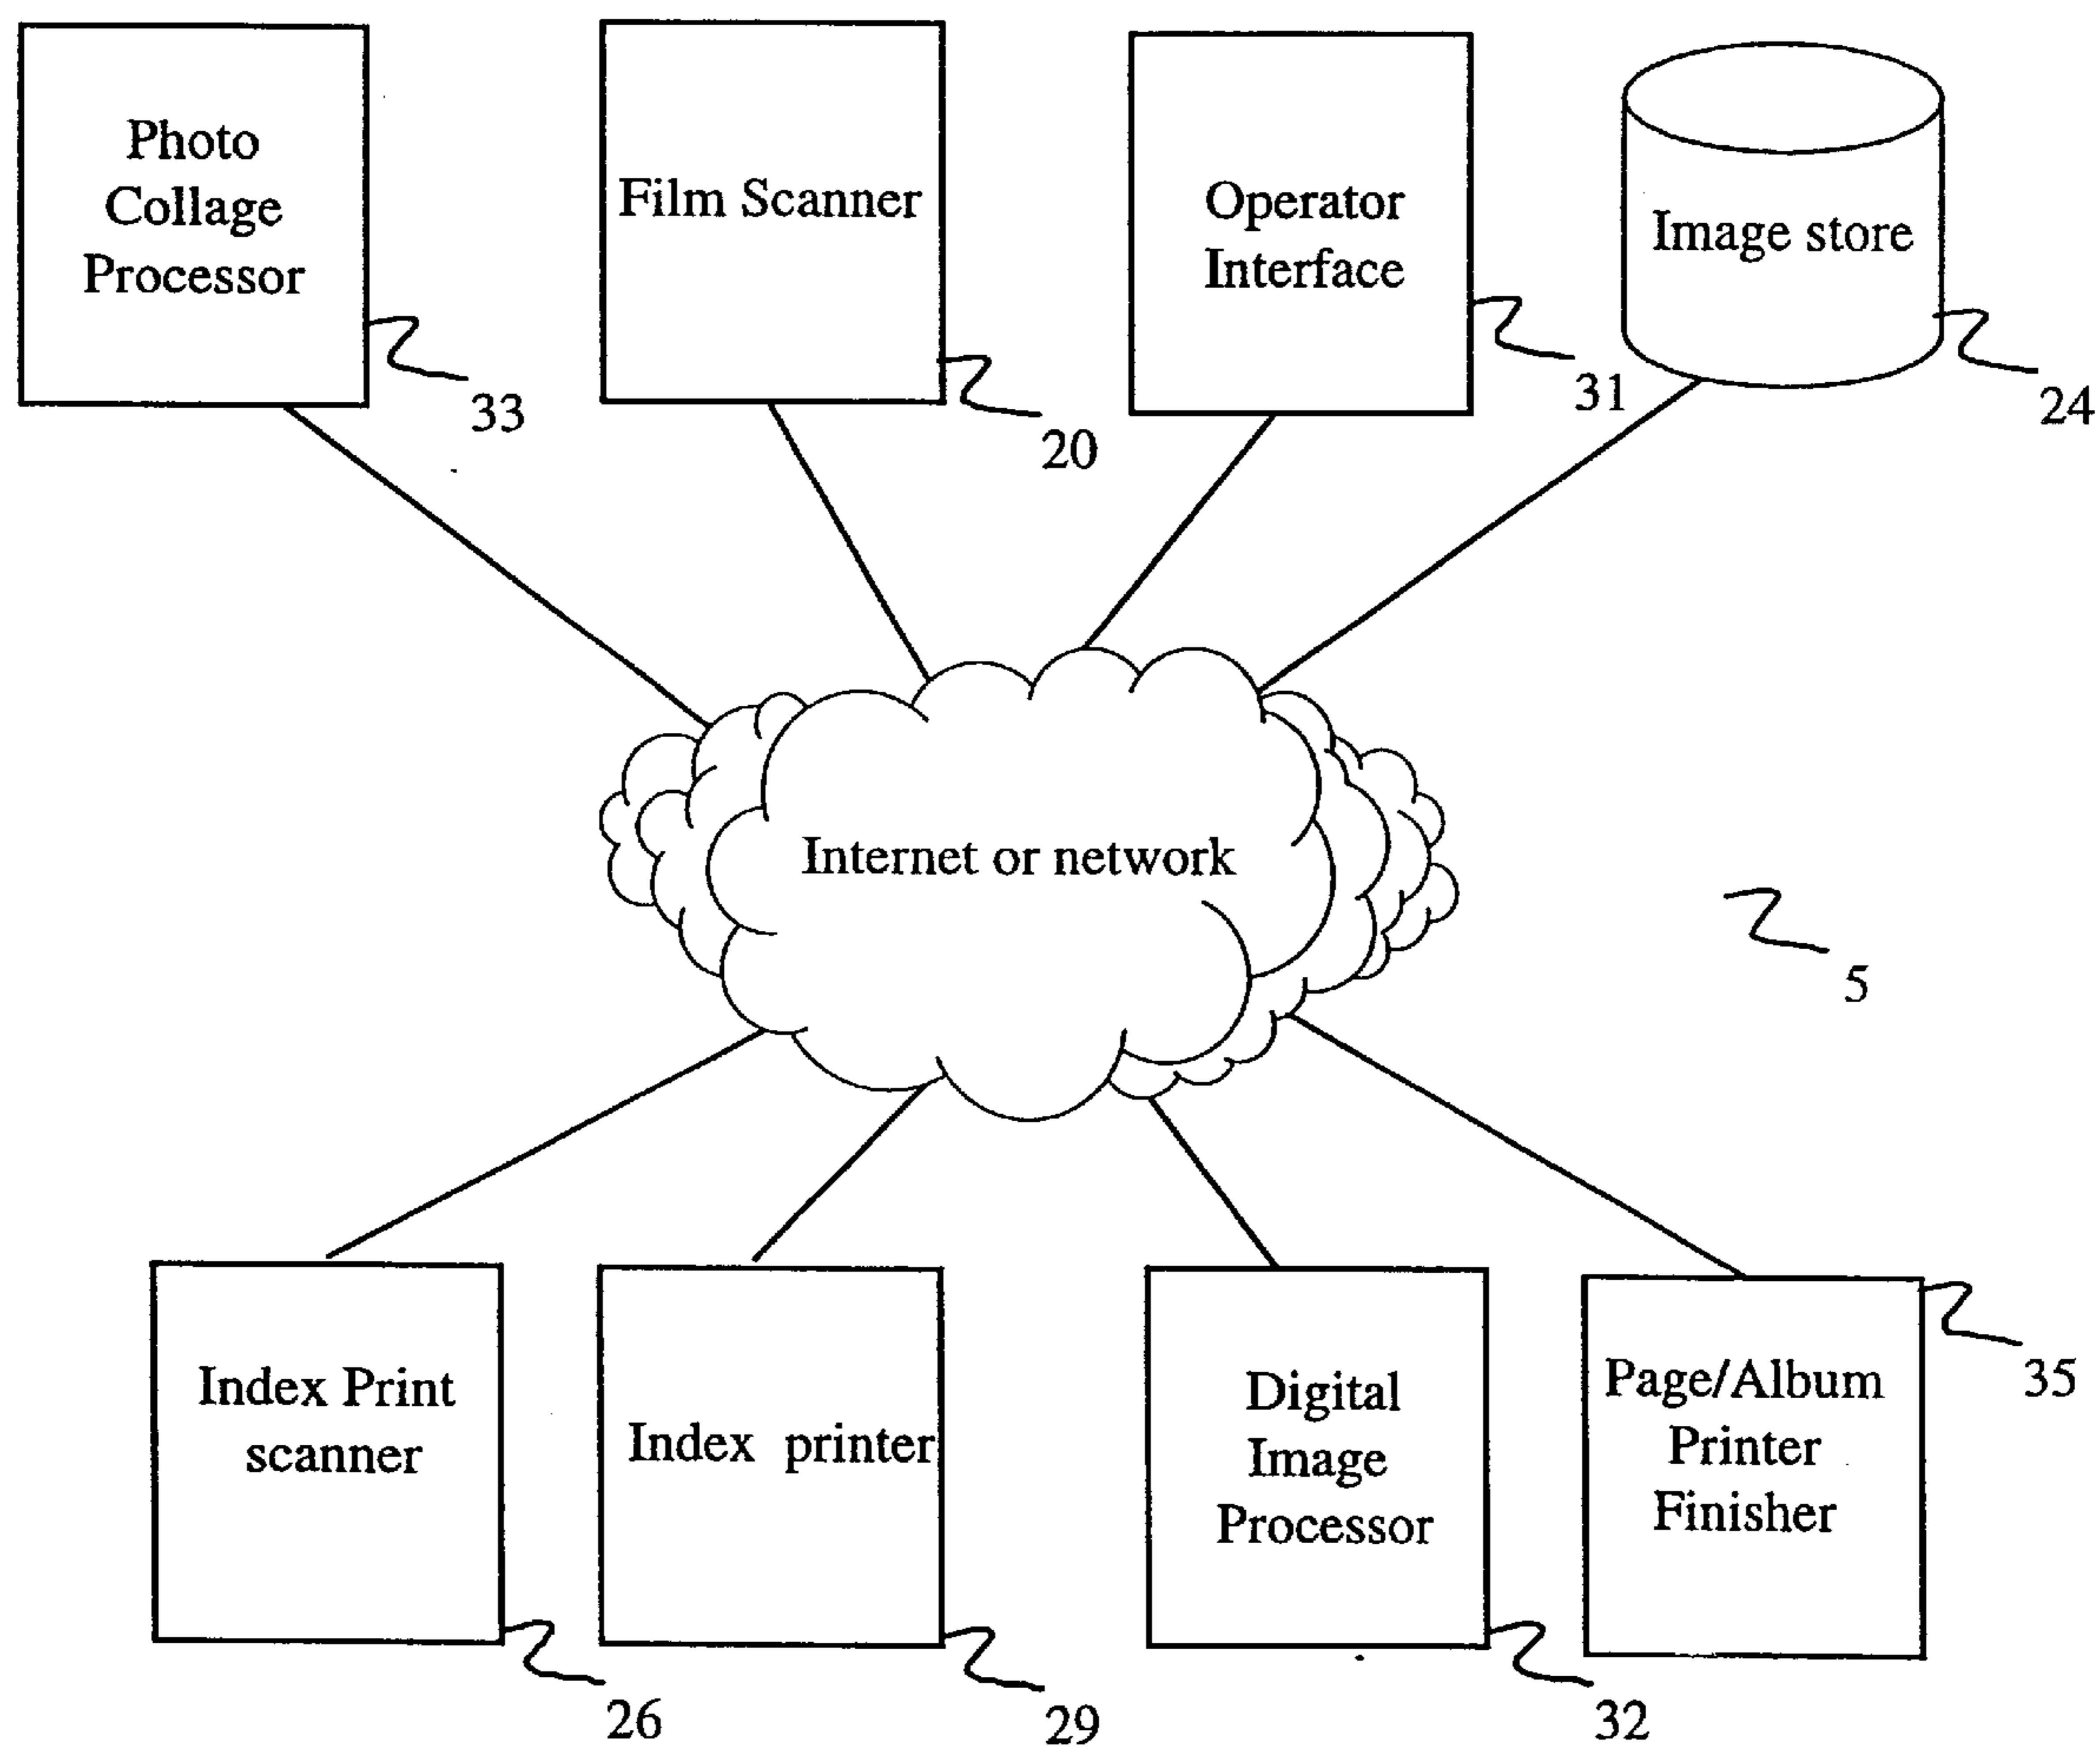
Photo Collage Processor
33

Film Scanner
20

Operator Interface
31

Image store
24

Internet or network

5

Index Print scanner
26

Index printer
29

Digital Image Processor
32

Page/Album Printer Finisher
35